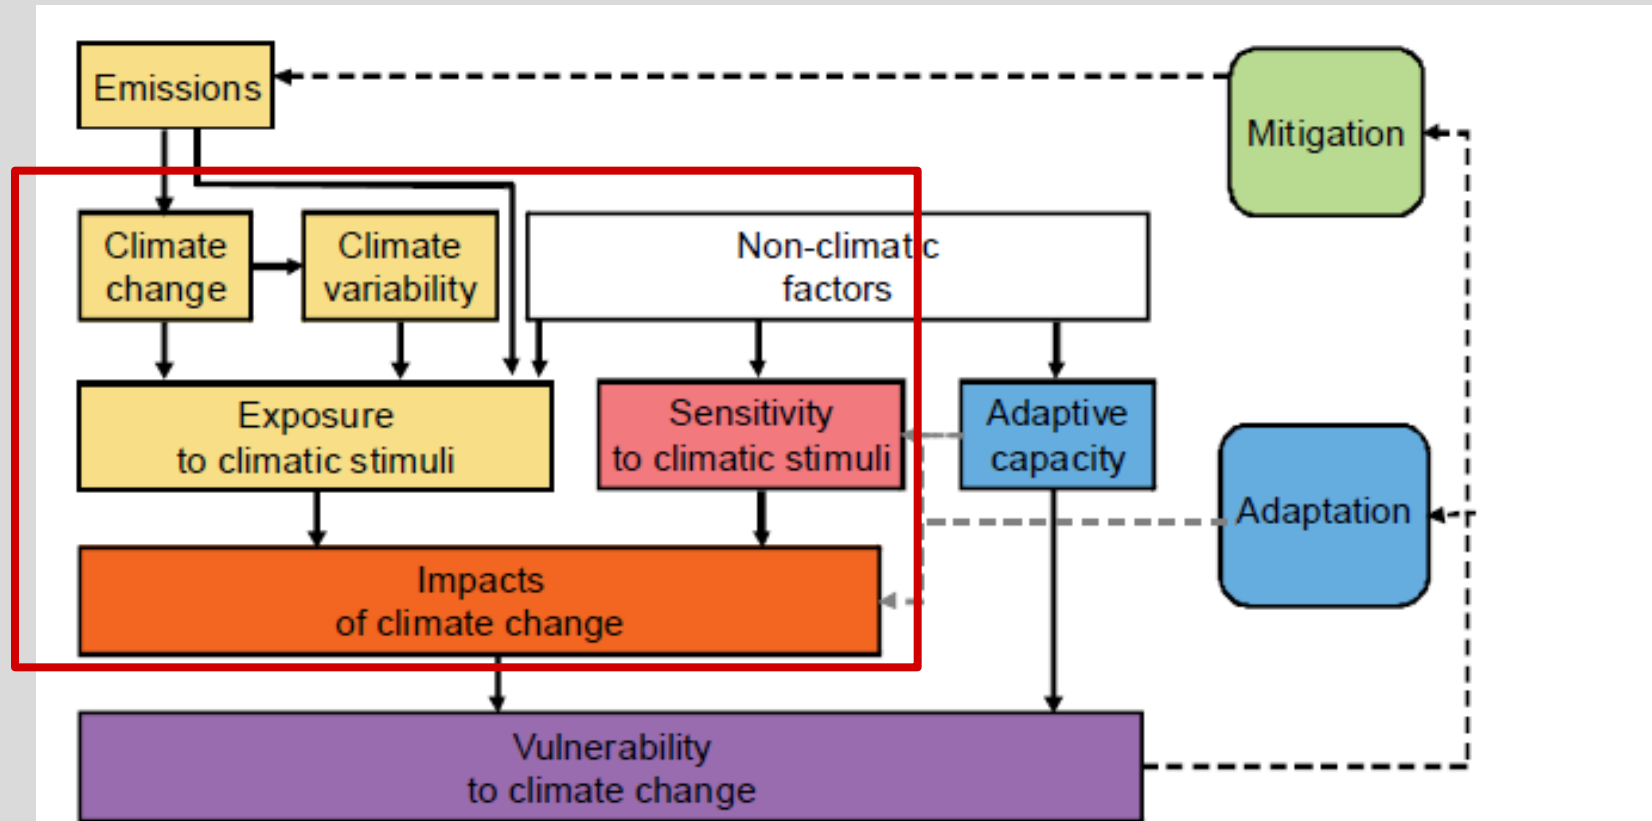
Emissions

Mitigation

Climate change

Climate variability

Non-climatic factors

Exposure to climatic stimuli

Sensitivity to climatic stimuli

Adaptive capacity

Adaptation

Impacts of climate change

Vulnerability to climate change